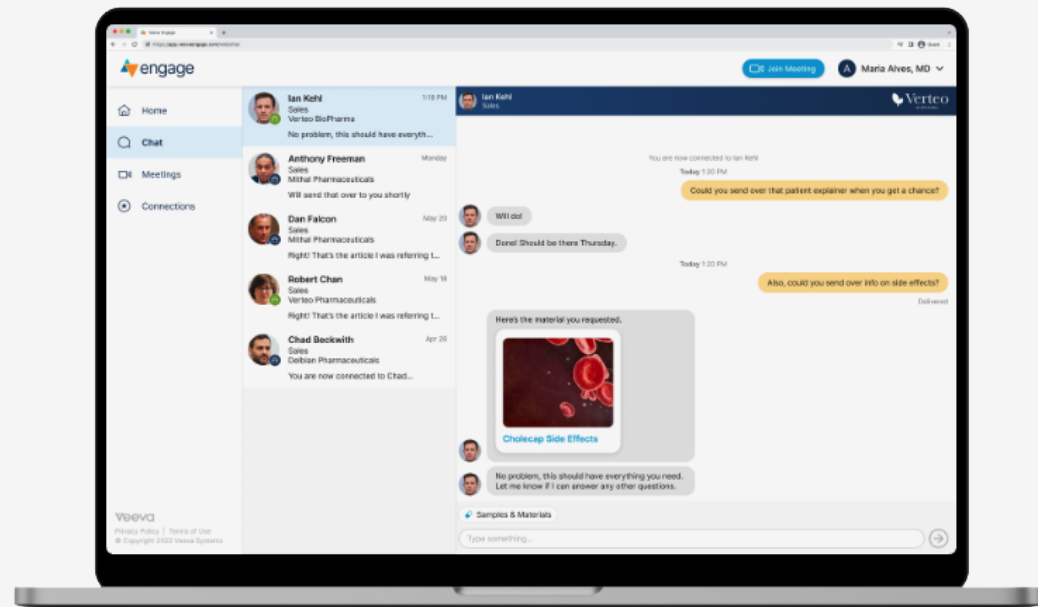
Veeva Engage

https://app.veevaengage.com/webchat

engage

Join Meeting

A Maria Alves, MD

Home

Chat

Meetings

Connections

Ian Kehl 1:18 PM
Sales
Verteo BioPharma
No problem, this should have everyth...

Anthony Freeman Monday
Sales
Mithal Pharmaceuticals
Will send that over to you shortly

Dan Falcon May 20
Sales
Mithal Pharmaceuticals
Right! That's the article I was referring t...

Robert Chan May 18
Sales
Verteo Pharmaceuticals
Right! That's the article I was referring t...

Chad Beckwith Apr 26
Sales
Delbian Pharmaceuticals
You are now connected to Chad...

Veeva
Privacy Policy | Terms of Use
© Copyright 2022 Veeva Systems

Ian Kehl
Sales

Verteo

You are now connected to Ian Kehl

Today 1:20 PM

Could you send over that patient explainer when you get a chance?

Will do!

Done! Should be there Thursday.

Today 1:20 PM

Also, could you send over info on side effects?

Delivered

Here's the material you requested.

Cholecap Side Effects

No problem, this should have everything you need.
Let me know if I can answer any other questions.

Samples & Materials

Type something...